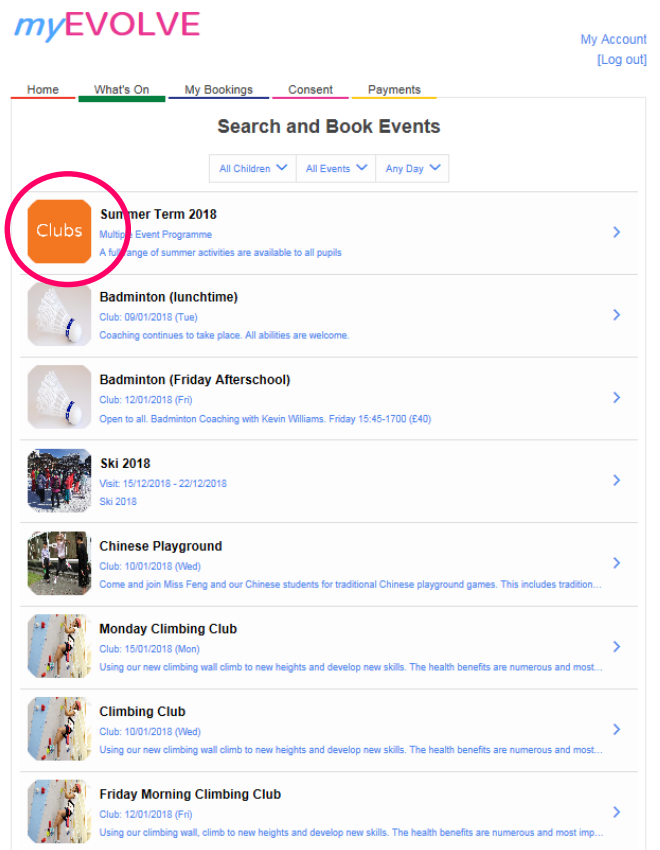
myEVOLVE

My Account
[Log out]

Home | What's On | My Bookings | Consent | Payments

Search and Book Events

All Children | All Events | Any Day

Clubs

Summer Term 2018
Multiple Event Programme
A full range of summer activities are available to all pupils

Badminton (lunchtime)
Club: 09/01/2018 (Tue)
Coaching continues to take place. All abilities are welcome.

Badminton (Friday Afterschool)
Club: 12/01/2018 (Fri)
Open to all. Badminton Coaching with Kevin Williams. Friday 15:45-1700 (£40)

Ski 2018
Visit: 15/12/2018 - 22/12/2018
Ski 2018

Chinese Playground
Club: 10/01/2018 (Wed)
Come and join Miss Feng and our Chinese students for traditional Chinese playground games. This includes tradition...

Monday Climbing Club
Club: 15/01/2018 (Mon)
Using our new climbing wall climb to new heights and develop new skills. The health benefits are numerous and most...

Climbing Club
Club: 10/01/2018 (Wed)
Using our new climbing wall climb to new heights and develop new skills. The health benefits are numerous and most...

Friday Morning Climbing Club
Club: 12/01/2018 (Fri)
Using our climbing wall, climb to new heights and develop new skills. The health benefits are numerous and most imp...